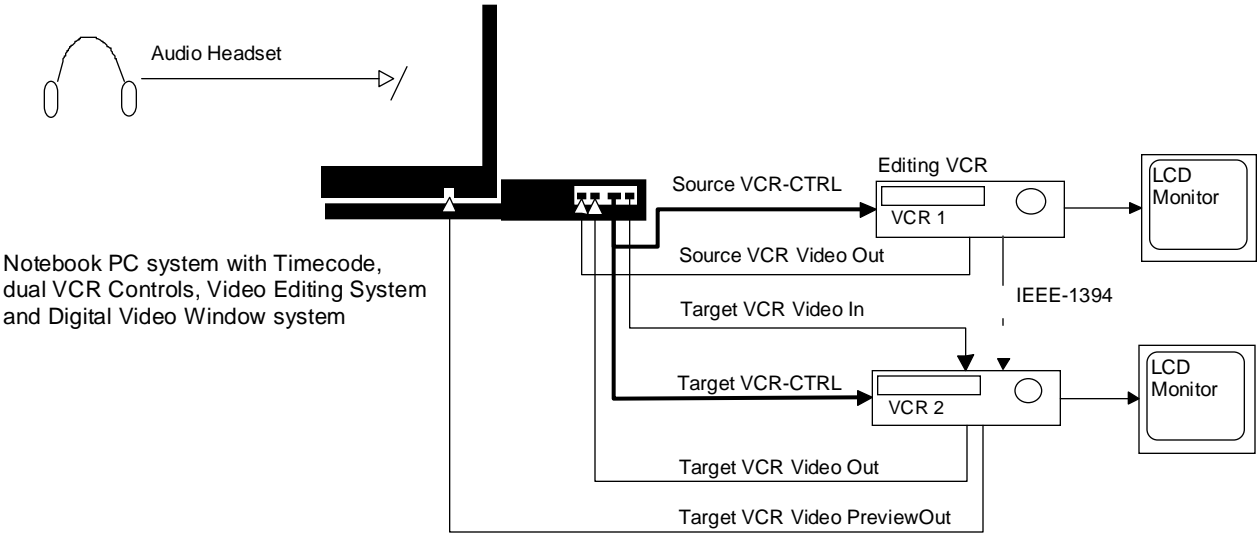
Audio Headset

Editing VCR

Source VCR-CTRL

VCR 1

LCD Monitor

Notebook PC system with Timecode, dual VCR Controls, Video Editing System and Digital Video Window system

Source VCR Video Out

IEEE-1394

Target VCR Video In

Target VCR-CTRL

VCR 2

LCD Monitor

Target VCR Video Out

Target VCR Video PreviewOut